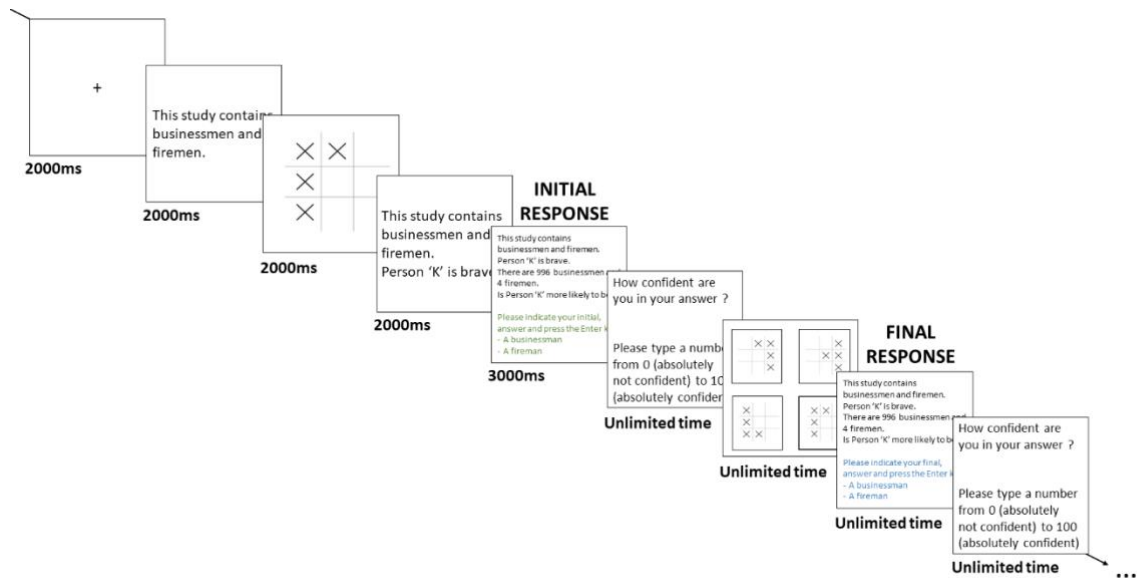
+

2000ms

This study contains businessmen and firemen.

2000ms

2000ms

This study contains businessmen and firemen.
Person 'K' is brave

2000ms

INITIAL RESPONSE

This study contains businessmen and firemen.
Person 'K' is brave.
There are 996 businessmen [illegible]
4 firemen.
Is Person 'K' more likely to be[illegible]

Please indicate your initial, answer and press the Enter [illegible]
- A businessman
- A fireman

3000ms

How confident are you in your answer ?

Please type a numbe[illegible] from 0 (absolutely not confident) to 10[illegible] (absolutely confide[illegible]

Unlimited time

Unlimited time

FINAL RESPONSE

This study contains businessmen and firemen.
Person 'K' is brave.
There are 996 businessmen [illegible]
4 firemen.
Is Person 'K' more likely to be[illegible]

Please indicate your final, answer and press the Enter k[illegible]
- A businessman
- A fireman

Unlimited time

How confident are you in your answer ?

Please type a number from 0 (absolutely not confident) to 100 (absolutely confident)

Unlimited time

...